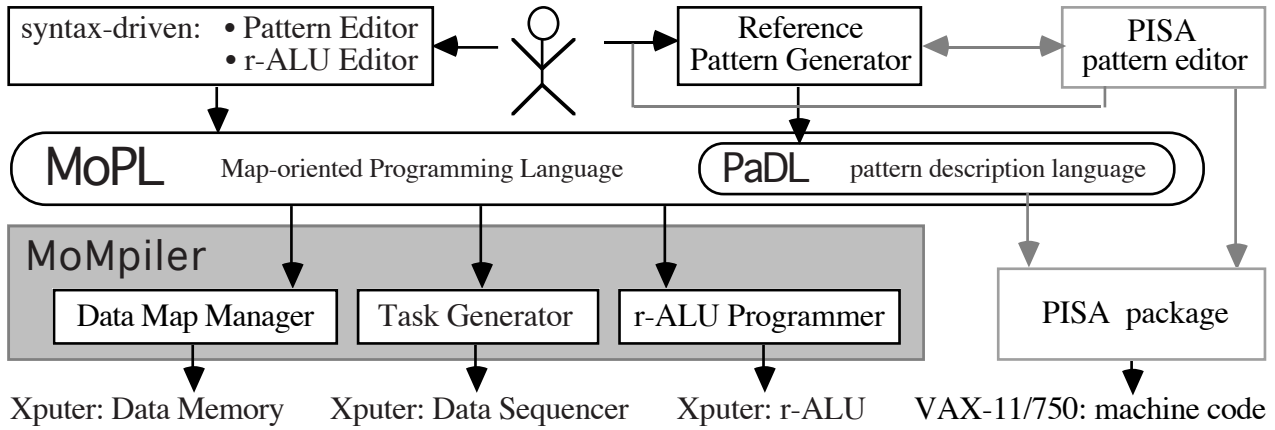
syntax-driven: • Pattern Editor
• r-ALU Editor

Reference Pattern Generator

PISA pattern editor

MoPL Map-oriented Programming Language

PaDL pattern description language

MoMpiler

Data Map Manager

Task Generator

r-ALU Programmer

PISA package

Xputer: Data Memory

Xputer: Data Sequencer

Xputer: r-ALU

VAX-11/750: machine code